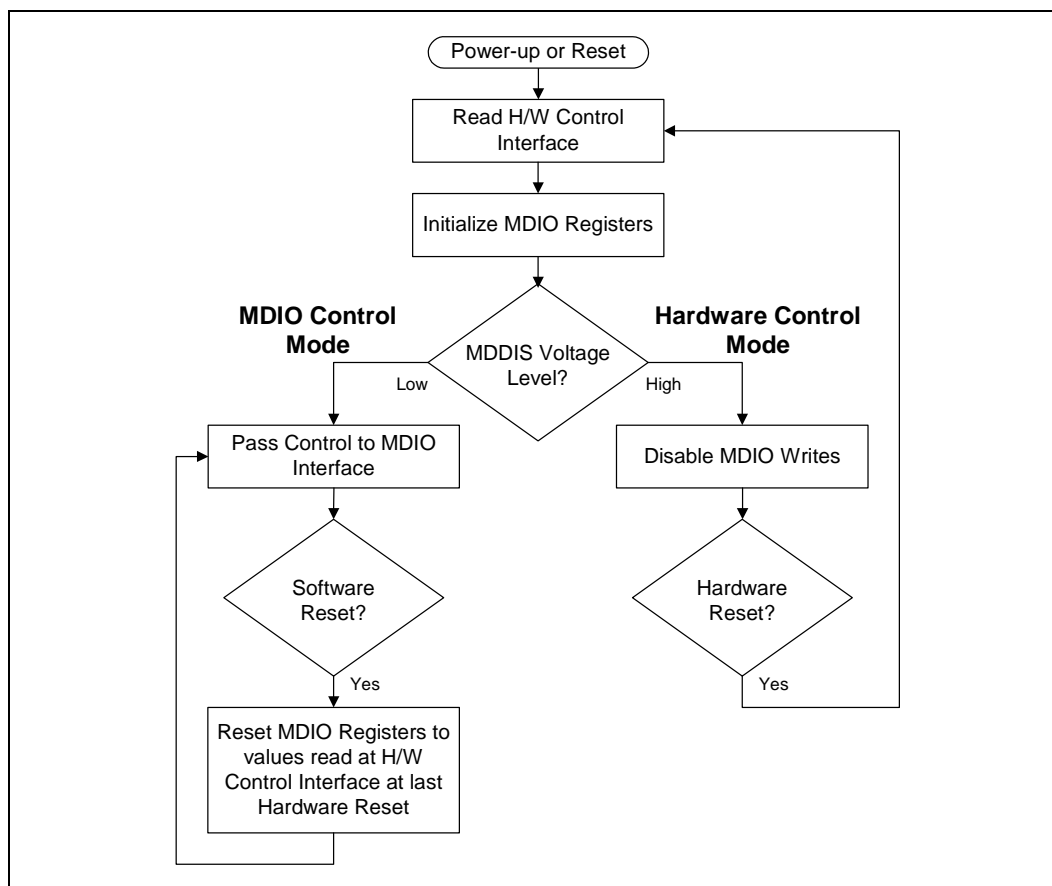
Power-up or Reset

Read H/W Control Interface

Initialize MDIO Registers

MDIO Control Mode

MDDIS Voltage Level?

Hardware Control Mode

Low

High

Pass Control to MDIO Interface

Disable MDIO Writes

Software Reset?

Hardware Reset?

Yes

Yes

Reset MDIO Registers to values read at H/W Control Interface at last Hardware Reset